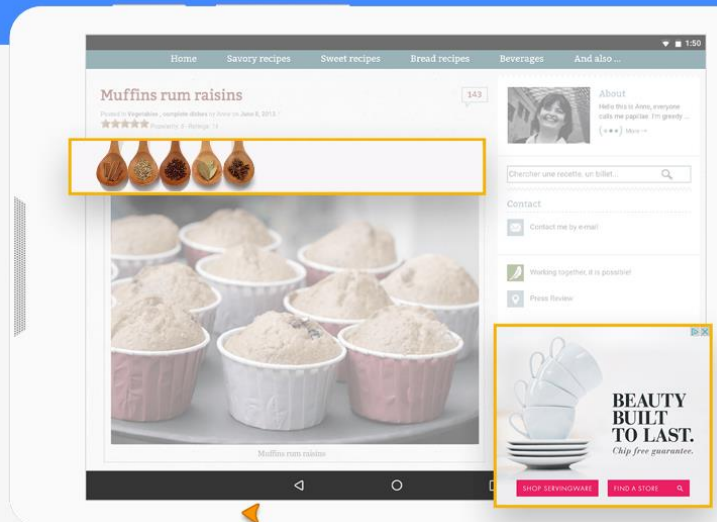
1:50

Home Savory recipes Sweet recipes Bread recipes Beverages And also ...

Muffins rum raisins

143

Posted in Vegetables , complete dishes by Anne on June 8, 2013

Popularity: 8 - Ratings: 14

About

Hello this is Anne, everyone calls me papilles. I'm greedy ...

More →

Chercher une recette, un billet...

Contact

Contact me by e-mail

Working together, it is possible!

Press Review

Muffins rum raisins

BEAUTY BUILT TO LAST.

Chip free guarantee.

SHOP SERVINGWARE

FIND A STORE